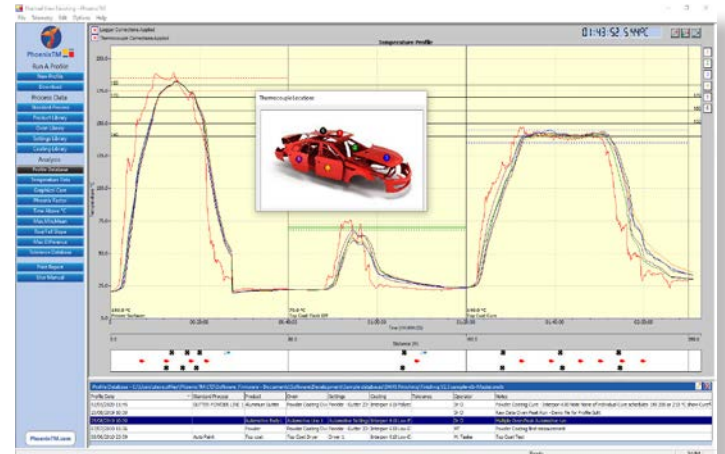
File Telemetry Edit Options Help

PhoenixTM

Run A Profile
New Profile
Download
Process Data
Standard Process
Product Library
Oven Library
Settings Library
Coating Library
Analysis
Profile Database
Temperature Data
Graphical Data
Phoenix Factor
Time Above °C
Max/Min/Mean
Rise/Fall Slope
Max Difference
Tolerance Database
Print Report
User Manual

PhoenixTM.com

Logger Corrections Applied
Thermocouple Corrections Applied

Temperature Profile

01:43:52 S.NNPC

Thermocouple Location

Time (HH:MM:SS)

00:20:00
00:40:00
01:00:00
01:20:00
01:40:00
02:00:00

Distance (M)

Profile Database

| Profile Date | Standard Process | Product | Oven | Settings | Coating | Tolerance | Operator | Notes |
|---|---|---|---|---|---|---|---|---|
| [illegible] | GUTTER POWDER LINE | Aluminium Gutter | Powder Coating Oven | Powder - Gutter | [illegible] | | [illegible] | Powder Coating Cure |
| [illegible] | | | | | | | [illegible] | Raw Data Oven Peak Run |
| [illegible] | | Automotive Body | Automotive Line 1 | Automotive Settings | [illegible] | | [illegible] | Multiple Oven Peak Automotive Run |
| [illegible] | | Powder | Powder Coating Oven | Powder - Gutter | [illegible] | | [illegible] | Powder Coating first measurement |
| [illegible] | Auto Paint | Top coat | Top Coat Dryer | Oven 1 | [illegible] | | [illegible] | Top Coat Test |